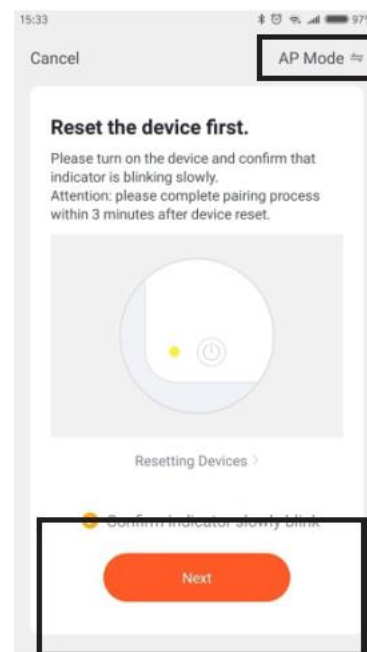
15:33

97

Cancel

AP Mode ⇋

Reset the device first.

Please turn on the device and confirm that indicator is blinking slowly.
Attention: please complete pairing process within 3 minutes after device reset.

Resetting Devices >

Confirm indicator slowly blink

Next